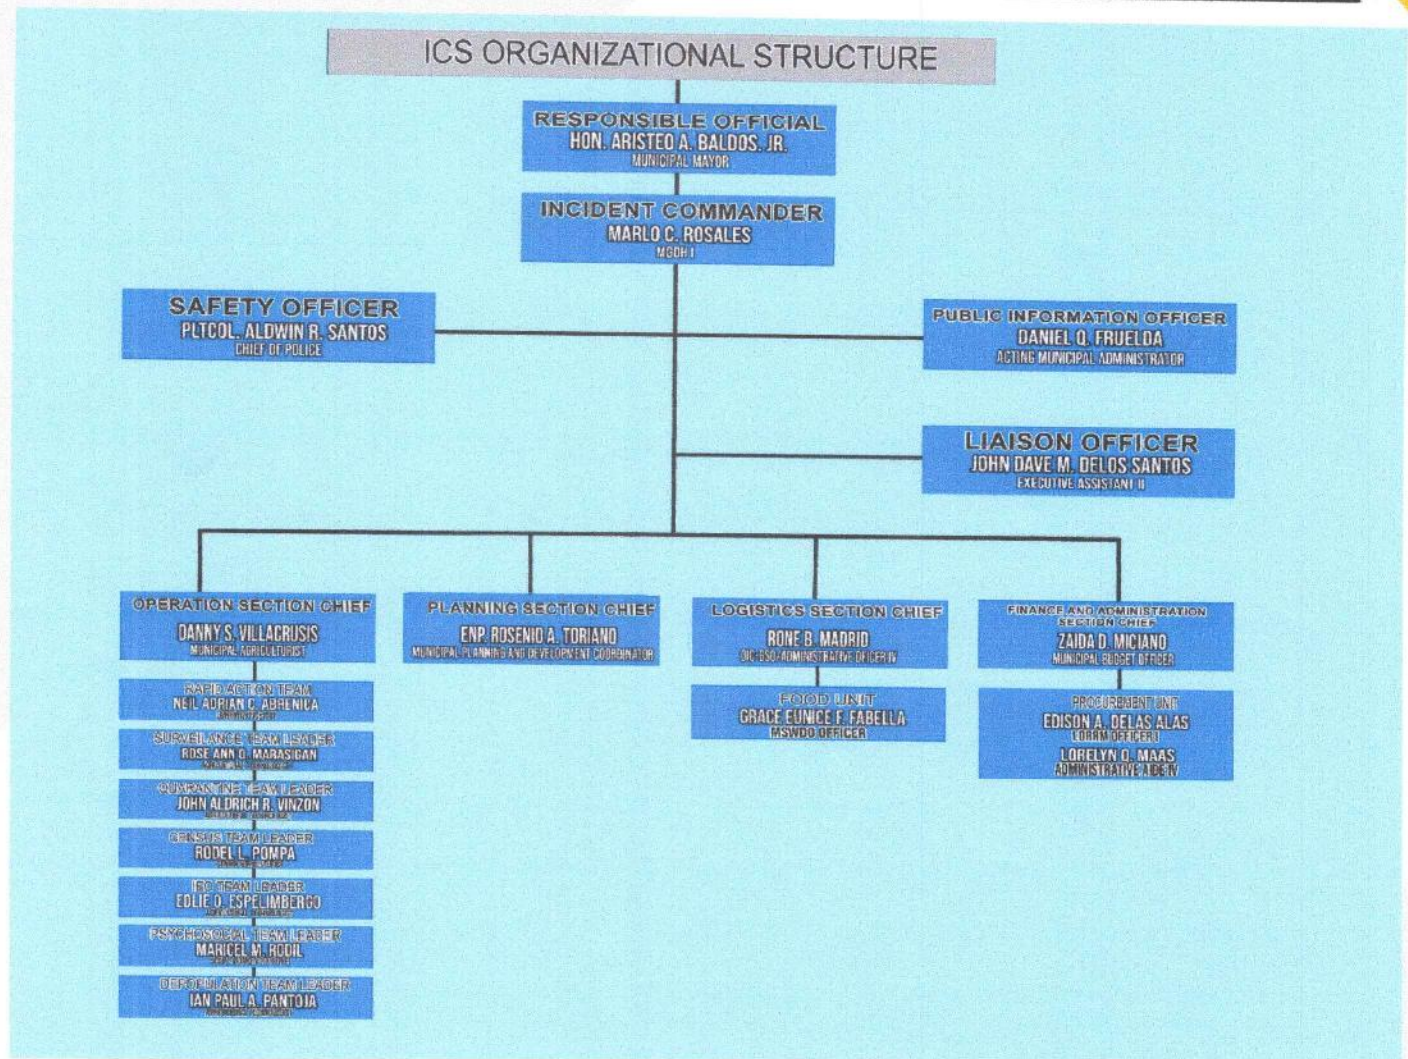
ICS ORGANIZATIONAL STRUCTURE

RESPONSIBLE OFFICIAL
HON. ARISTEO A. BALDOS, JR.
MUNICIPAL MAYOR

INCIDENT COMMANDER
MARLO C. ROSALES
MGDH I

SAFETY OFFICER
PLTCOL. ALDWIN R. SANTOS
CHIEF OF POLICE

PUBLIC INFORMATION OFFICER
DANIEL Q. FRUELDA
ACTING MUNICIPAL ADMINISTRATOR

LIAISON OFFICER
JOHN DAVE M. DELOS SANTOS
EXECUTIVE ASSISTANT II

OPERATION SECTION CHIEF
DANNY S. VILLACRUSIS
MUNICIPAL AGRICULTURIST

RAPID ACTION TEAM
NEIL ADRIAN C. ABRENICA
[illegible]

SURVEILLANCE TEAM LEADER
ROSE ANN D. MARASIGAN
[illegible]

QUARANTINE TEAM LEADER
JOHN ALDRICH R. VINZON
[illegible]

CENSUS TEAM LEADER
RODEL L. POMPA
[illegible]

IEC TEAM LEADER
EDLIE O. ESPELIMBERGO
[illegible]

PSYCHOSOCIAL TEAM LEADER
MARICEL M. RODIL
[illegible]

DEPOPULATION TEAM LEADER
IAN PAUL A. PANTOJA
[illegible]

PLANNING SECTION CHIEF
ENP. ROSENIO A. TORIANO
MUNICIPAL PLANNING AND DEVELOPMENT COORDINATOR

LOGISTICS SECTION CHIEF
RONE B. MADRID
OIC-GSO/ADMINISTRATIVE OFFICER IV

FOOD UNIT
GRACE EUNICE F. FABELLA
MSWDO OFFICER

FINANCE AND ADMINISTRATION SECTION CHIEF
ZAIDA D. MICIANO
MUNICIPAL BUDGET OFFICER

PROCUREMENT UNIT
EDISON A. DELAS ALAS
LDRRM OFFICER I
LORELYN O. MAAS
ADMINISTRATIVE AIDE IV